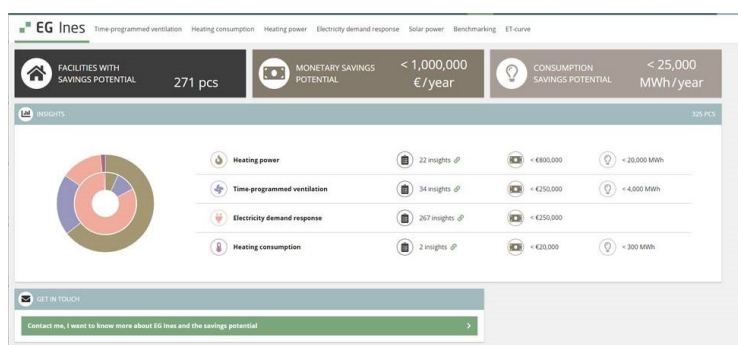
EG Ines Time-programmed ventilation Heating consumption Heating power Electricity demand response Solar power Benchmarking ET-curve

FACILITIES WITH SAVINGS POTENTIAL 271 pcs

MONETARY SAVINGS POTENTIAL < 1,000,000 €/year

CONSUMPTION SAVINGS POTENTIAL < 25,000 MWh/year

INSIGHTS 325 PCS

| | | | |
|---|---|---|---|
| Heating power | 22 insights | < €800,000 | < 20,000 MWh |
| Time-programmed ventilation | 34 insights | < €250,000 | < 4,000 MWh |
| Electricity demand response | 267 insights | < €250,000 | |
| Heating consumption | 2 insights | < €20,000 | < 300 MWh |

GET IN TOUCH

Contact me, I want to know more about EG Ines and the savings potential